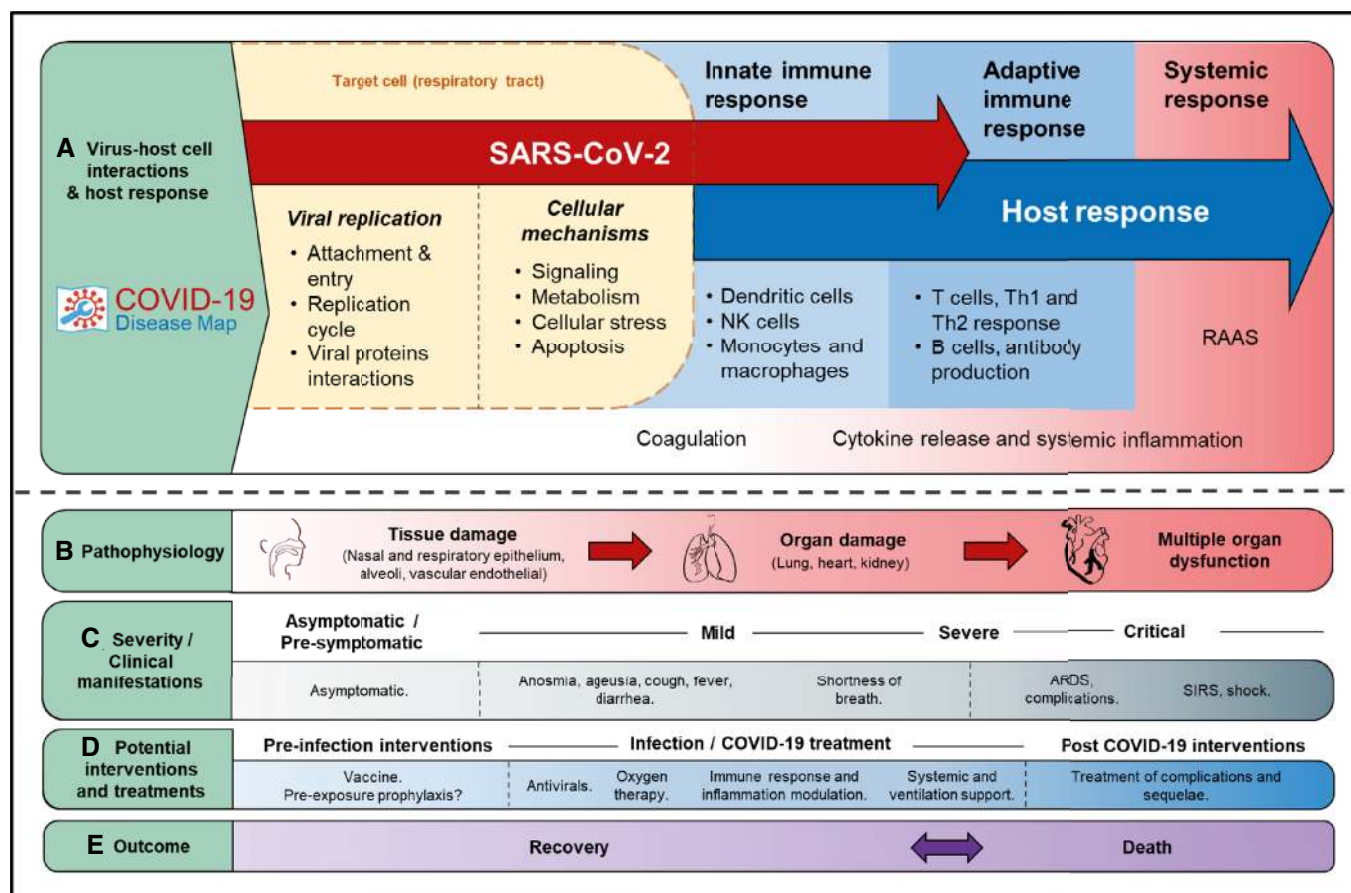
A Virus-host cell interactions & host response

COVID-19 Disease Map

Target cell (respiratory tract)

Innate immune response

Adaptive immune response

Systemic response

SARS-CoV-2

Host response

Viral replication
• Attachment & entry
• Replication cycle
• Viral proteins interactions

Cellular mechanisms
• Signaling
• Metabolism
• Cellular stress
• Apoptosis

• Dendritic cells
• NK cells
• Monocytes and macrophages

• T cells, Th1 and Th2 response
• B cells, antibody production

RAAS

Coagulation

Cytokine release and systemic inflammation

B Pathophysiology

Tissue damage
(Nasal and respiratory epithelium, alveoli, vascular endothelial)

Organ damage
(Lung, heart, kidney)

Multiple organ dysfunction

C Severity / Clinical manifestations

Asymptomatic / Pre-symptomatic

Mild

Severe

Critical

Asymptomatic.

Anosmia, ageusia, cough, fever, diarrhea.

Shortness of breath.

ARDS, complications.

SIRS, shock.

D Potential interventions and treatments

Pre-infection interventions

Infection / COVID-19 treatment

Post COVID-19 interventions

Vaccine. Pre-exposure prophylaxis?

Antivirals.

Oxygen therapy.

Immune response and inflammation modulation.

Systemic and ventilation support.

Treatment of complications and sequelae.

E Outcome

Recovery

Death